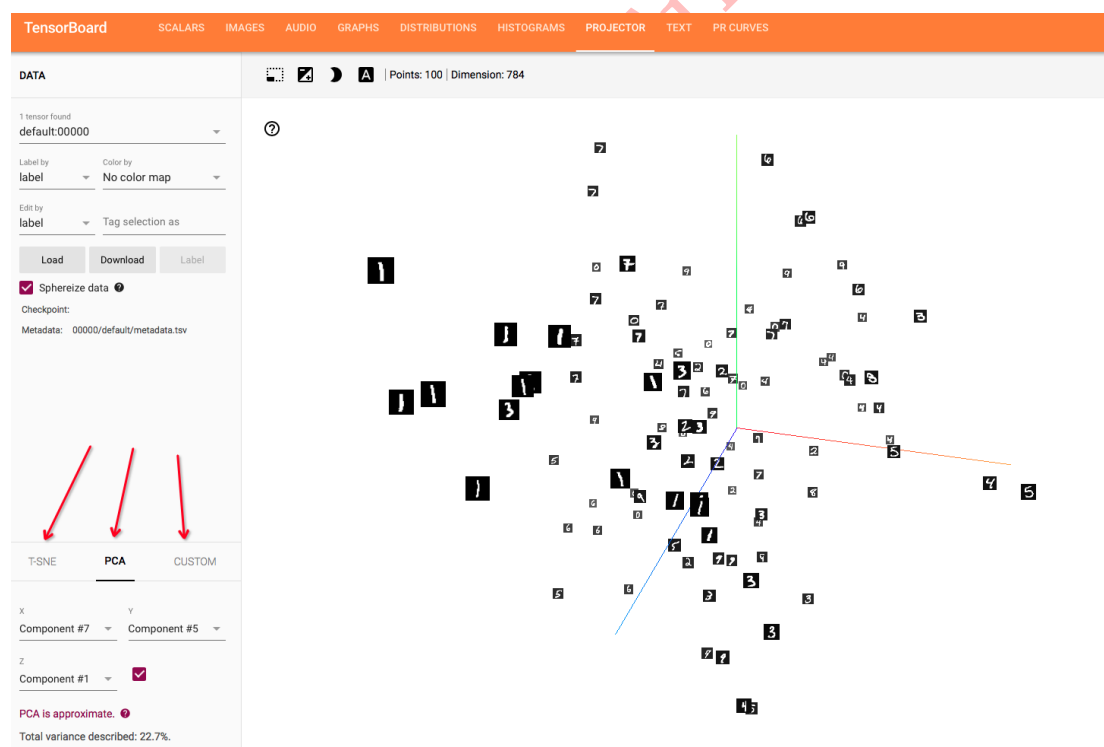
TensorBoard SCALARS IMAGES AUDIO GRAPHS DISTRIBUTIONS HISTOGRAMS PROJECTOR TEXT PR CURVES

DATA

Points: 100 | Dimension: 784

1 tensor found
default:00000

Label by
label

Color by
No color map

Edit by
label

Tag selection as

Load Download Label

Sphereize data

Checkpoint:

Metadata: 00000/default/metadata.tsv

T-SNE PCA CUSTOM

X
Component #7

Y
Component #5

Z
Component #1

PCA is approximate.

Total variance described: 22.7%.